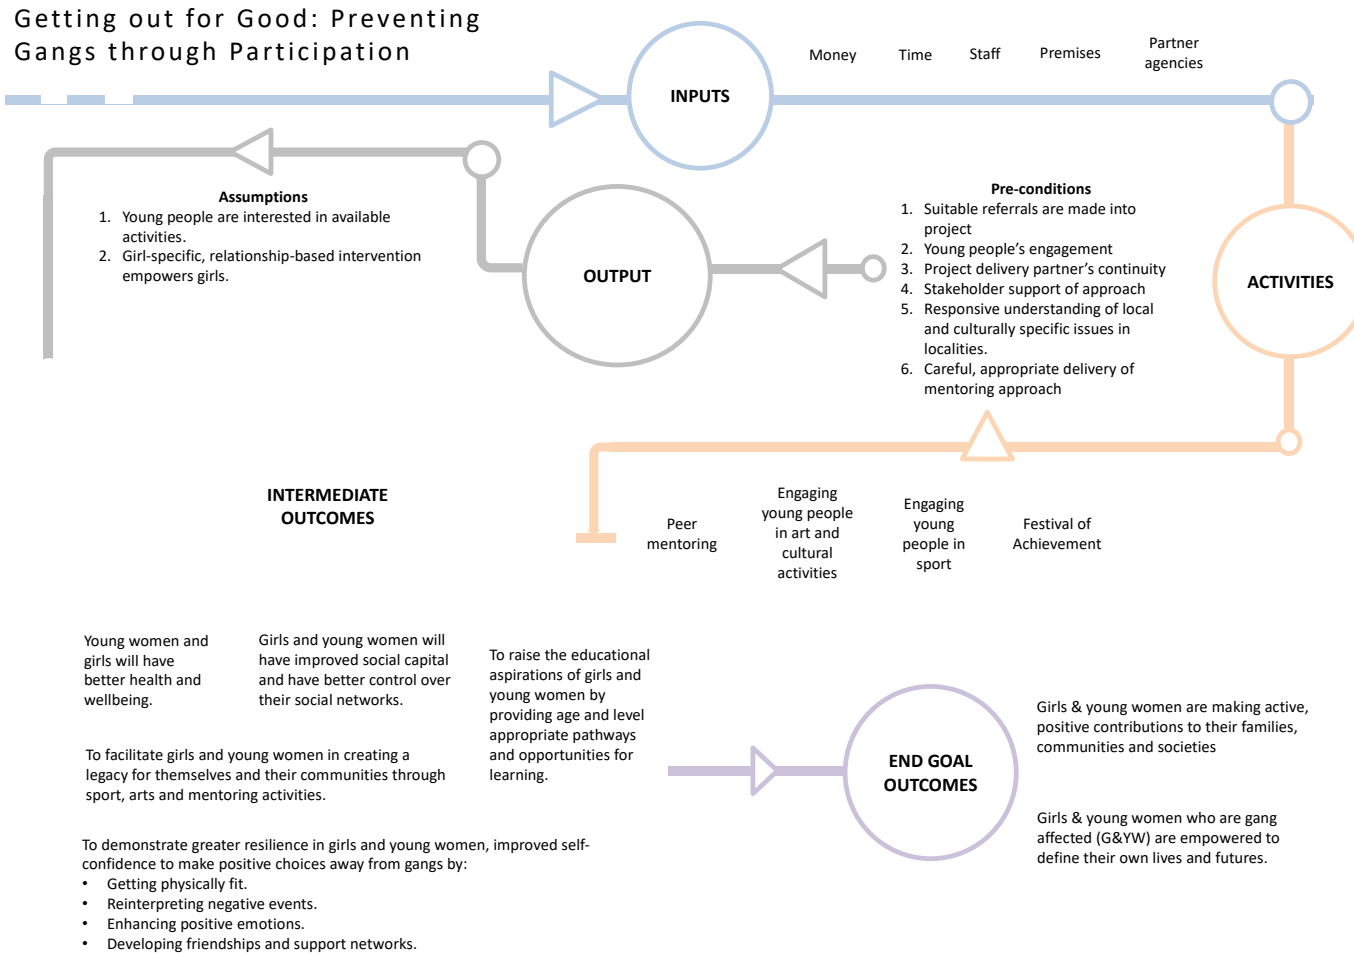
Getting out for Good: Preventing Gangs through Participation

INPUTS

Money

Time

Staff

Premises

Partner agencies

Assumptions
1. Young people are interested in available activities.
2. Girl-specific, relationship-based intervention empowers girls.

OUTPUT

Pre-conditions
1. Suitable referrals are made into project
2. Young people's engagement
3. Project delivery partner's continuity
4. Stakeholder support of approach
5. Responsive understanding of local and culturally specific issues in localities.
6. Careful, appropriate delivery of mentoring approach

ACTIVITIES

INTERMEDIATE OUTCOMES

Peer mentoring

Engaging young people in art and cultural activities

Engaging young people in sport

Festival of Achievement

Young women and girls will have better health and wellbeing.

Girls and young women will have improved social capital and have better control over their social networks.

To raise the educational aspirations of girls and young women by providing age and level appropriate pathways and opportunities for learning.

To facilitate girls and young women in creating a legacy for themselves and their communities through sport, arts and mentoring activities.

To demonstrate greater resilience in girls and young women, improved self-confidence to make positive choices away from gangs by:
• Getting physically fit.
• Reinterpreting negative events.
• Enhancing positive emotions.
• Developing friendships and support networks.

END GOAL OUTCOMES

Girls & young women are making active, positive contributions to their families, communities and societies

Girls & young women who are gang affected (G&YW) are empowered to define their own lives and futures.